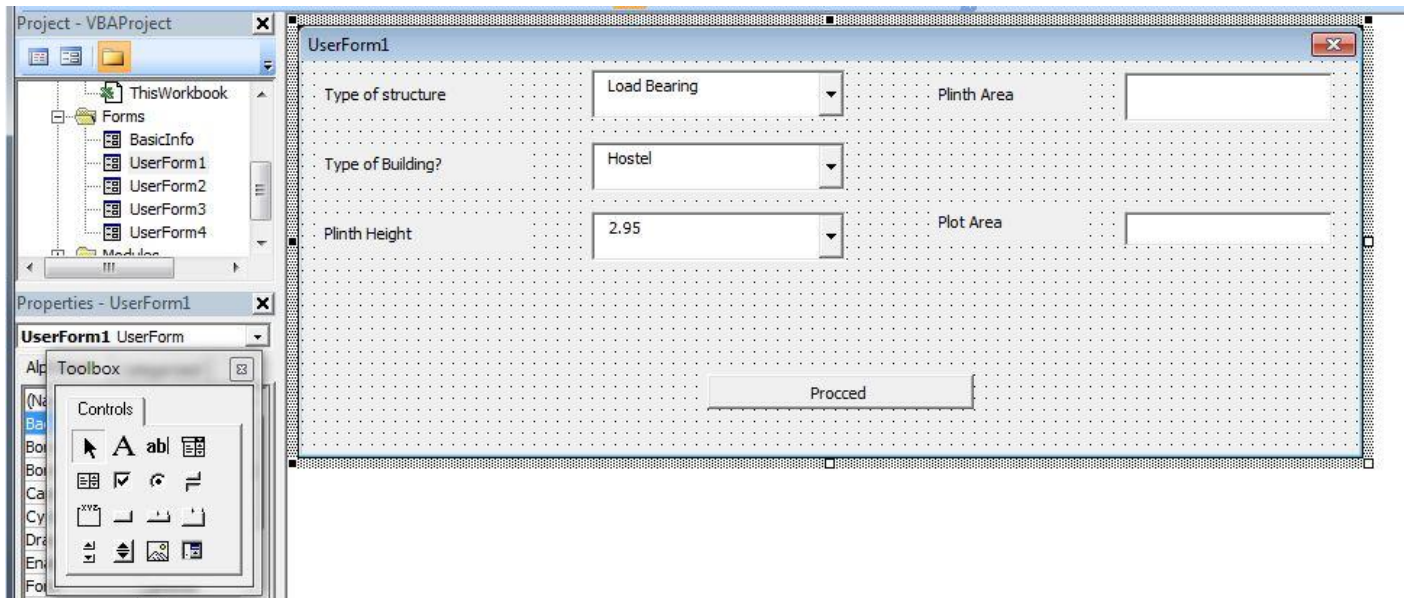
Project - VBAProject

ThisWorkbook
Forms
BasicInfo
UserForm1
UserForm2
UserForm3
UserForm4
Modules

Properties - UserForm1

UserForm1 UserForm

Alp
Toolbox
Controls
ab|

(Na
Ba
Bor
Bor
Ca
Cy
Dra
En
Fo

UserForm1

Type of structure
Load Bearing
Plinth Area

Type of Building?
Hostel

Plinth Height
2.95
Plot Area

Procced